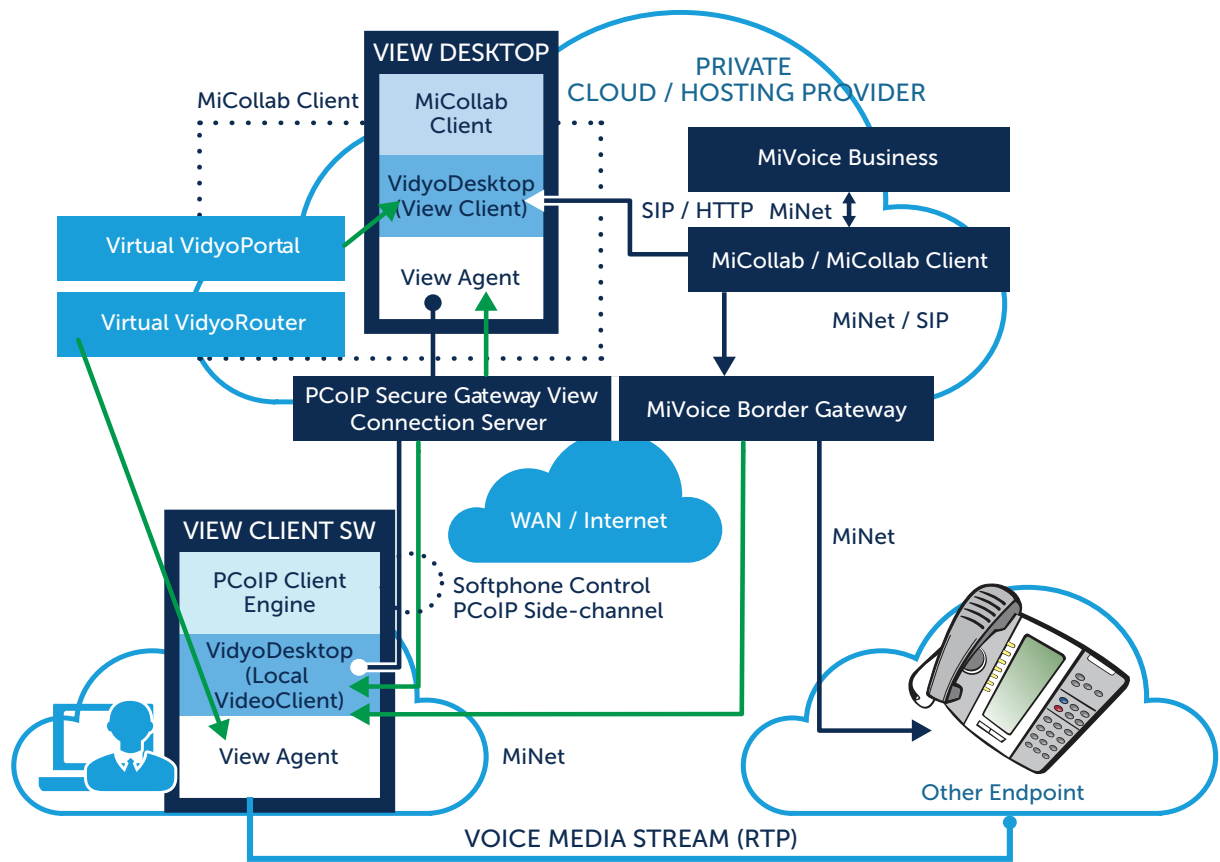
VIEW DESKTOP

PRIVATE CLOUD / HOSTING PROVIDER

MiCollab Client

MiCollab Client

MiVoice Business

VidyoDesktop (View Client)

SIP / HTTP

MiNet

Virtual VidyoPortal

MiCollab / MiCollab Client

View Agent

Virtual VidyoRouter

MiNet / SIP

PCoIP Secure Gateway View Connection Server

MiVoice Border Gateway

WAN / Internet

VIEW CLIENT SW

MiNet

PCoIP Client Engine

Softphone Control PCoIP Side-channel

VidyoDesktop (Local VideoClient)

View Agent

MiNet

Other Endpoint

VOICE MEDIA STREAM (RTP)